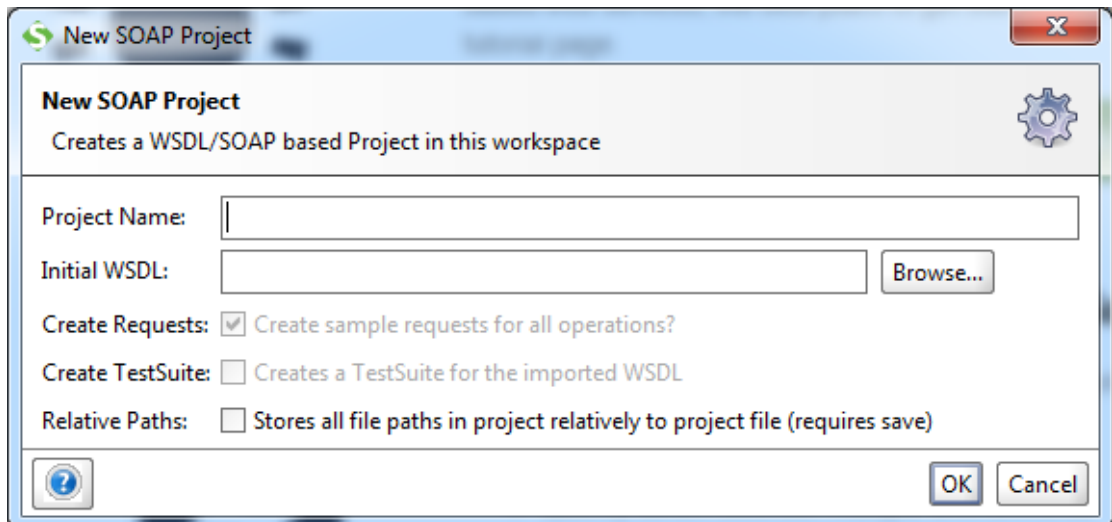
New SOAP Project

New SOAP Project
Creates a WSDL/SOAP based Project in this workspace

Project Name:
Initial WSDL: Browse...
Create Requests: Create sample requests for all operations?
Create TestSuite: Creates a TestSuite for the imported WSDL
Relative Paths: Stores all file paths in project relatively to project file (requires save)

OK Cancel